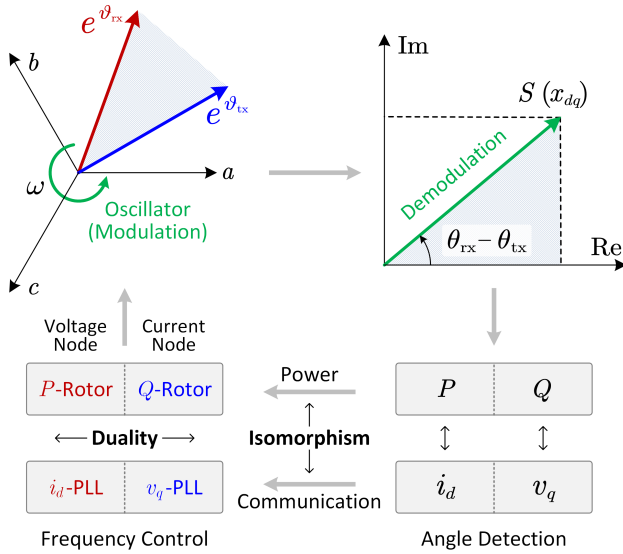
$e^{\vartheta_{rx}}$

$e^{\vartheta_{tx}}$

$b$

$a$

$\omega$

$c$

Oscillator (Modulation)

Im

$S\,(x_{dq})$

Demodulation

$\theta_{rx} - \theta_{tx}$

Re

Voltage Node

Current Node

$P$-Rotor

$Q$-Rotor

⟵ Duality ⟶

$i_d$-PLL

$v_q$-PLL

Frequency Control

Power

↑

Isomorphism

↓

Communication

$P$

$Q$

↕

↕

$i_d$

$v_q$

Angle Detection